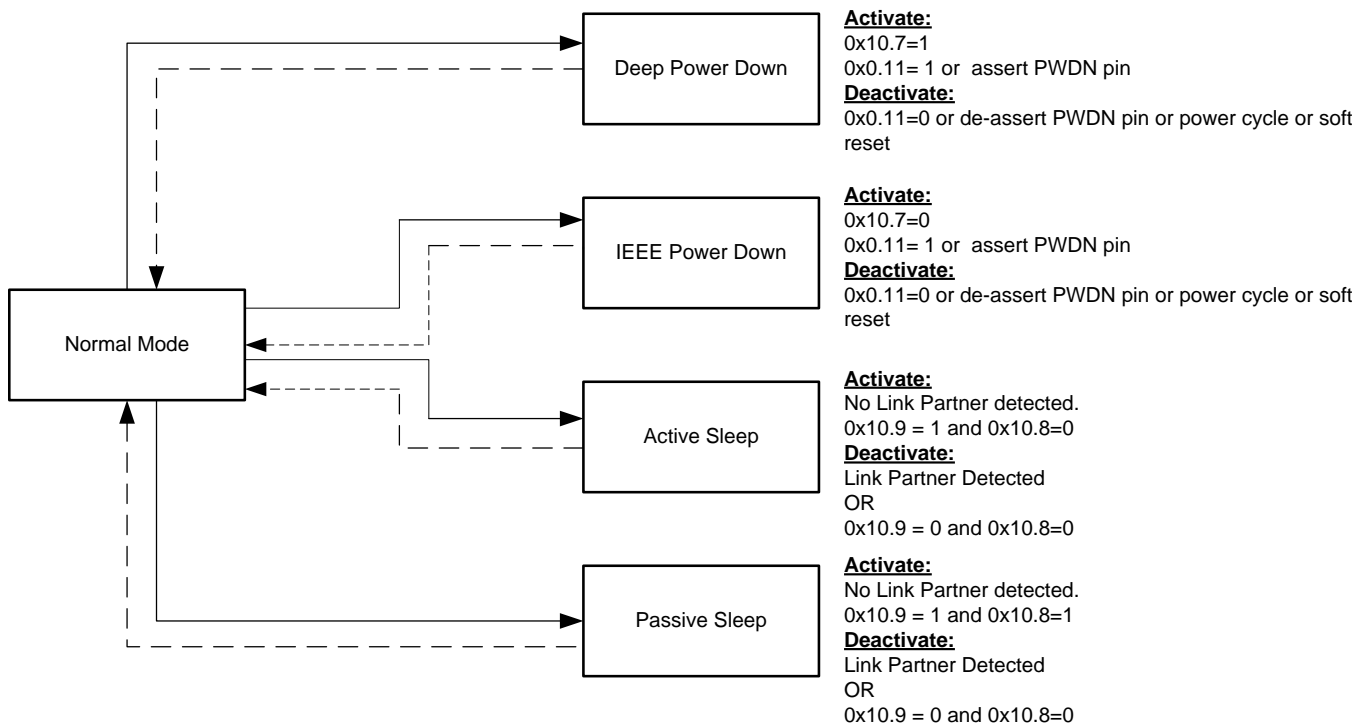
Normal Mode

Deep Power Down

Activate:
0x10.7=1
0x0.11= 1 or assert PWDN pin
Deactivate:
0x0.11=0 or de-assert PWDN pin or power cycle or soft reset

IEEE Power Down

Activate:
0x10.7=0
0x0.11= 1 or assert PWDN pin
Deactivate:
0x0.11=0 or de-assert PWDN pin or power cycle or soft reset

Active Sleep

Activate:
No Link Partner detected.
0x10.9 = 1 and 0x10.8=0
Deactivate:
Link Partner Detected
OR
0x10.9 = 0 and 0x10.8=0

Passive Sleep

Activate:
No Link Partner detected.
0x10.9 = 1 and 0x10.8=1
Deactivate:
Link Partner Detected
OR
0x10.9 = 0 and 0x10.8=0